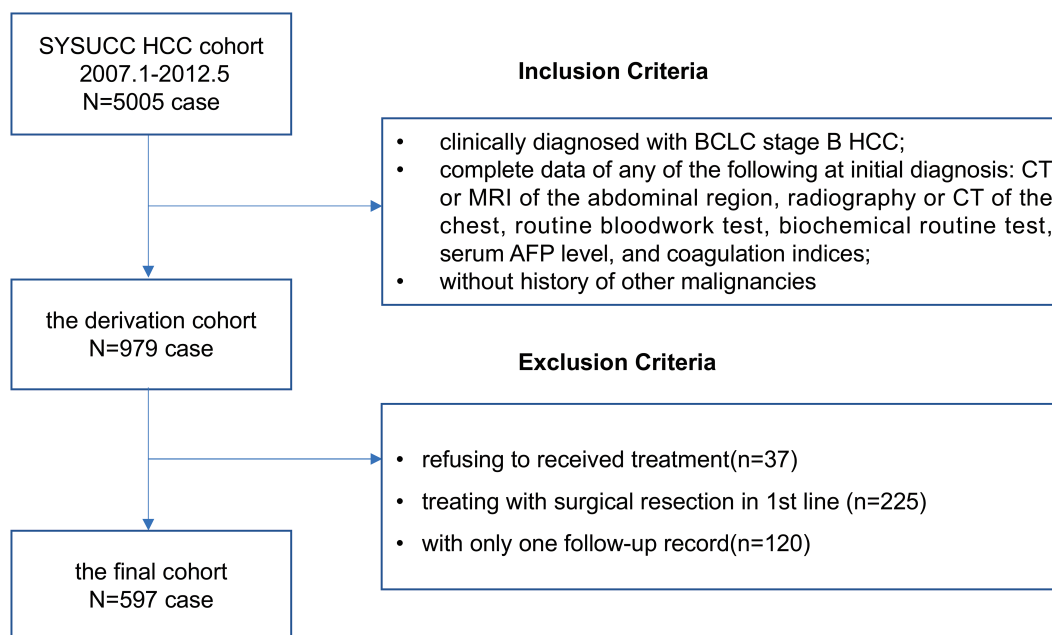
SYSUCC HCC cohort
2007.1-2012.5
N=5005 case

Inclusion Criteria

• clinically diagnosed with BCLC stage B HCC;
• complete data of any of the following at initial diagnosis: CT or MRI of the abdominal region, radiography or CT of the chest, routine bloodwork test, biochemical routine test, serum AFP level, and coagulation indices;
• without history of other malignancies

the derivation cohort
N=979 case

Exclusion Criteria

• refusing to received treatment(n=37)
• treating with surgical resection in 1st line (n=225)
• with only one follow-up record(n=120)

the final cohort
N=597 case